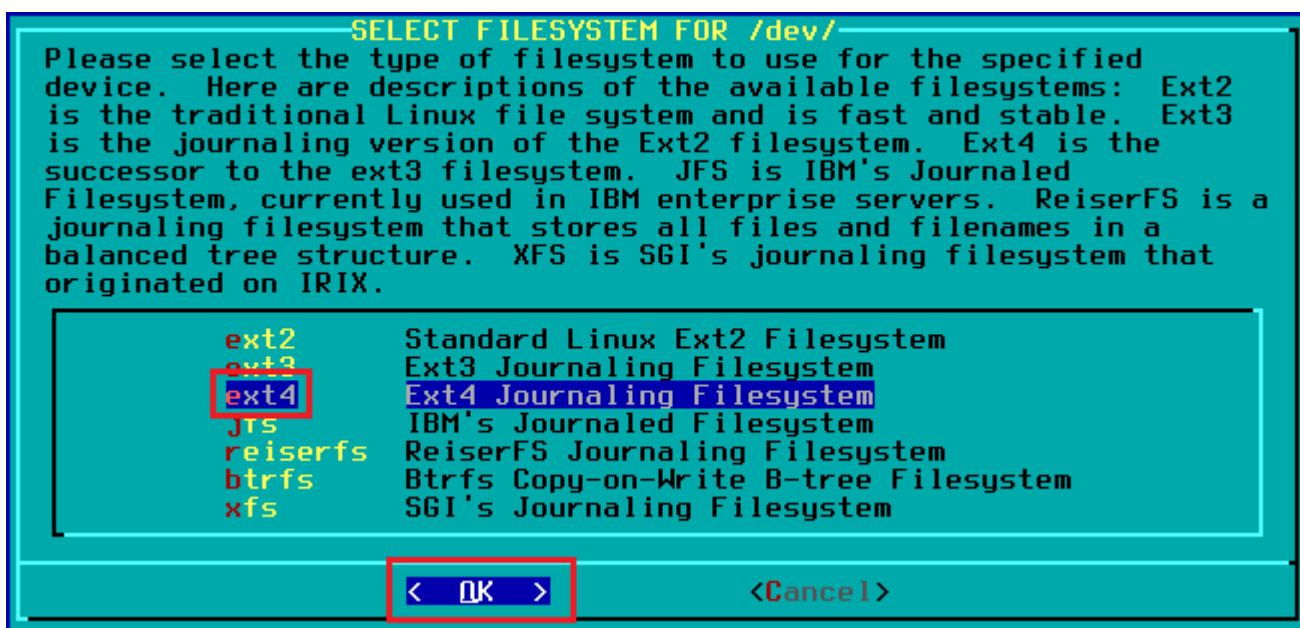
SELECT FILESYSTEM FOR /dev/

Please select the type of filesystem to use for the specified device. Here are descriptions of the available filesystems: Ext2 is the traditional Linux file system and is fast and stable. Ext3 is the journaling version of the Ext2 filesystem. Ext4 is the successor to the ext3 filesystem. JFS is IBM's Journaled Filesystem, currently used in IBM enterprise servers. ReiserFS is a journaling filesystem that stores all files and filenames in a balanced tree structure. XFS is SGI's journaling filesystem that originated on IRIX.

| | |
|---|---|
| ext2 | Standard Linux Ext2 Filesystem |
| ext3 | Ext3 Journaling Filesystem |
| ext4 | Ext4 Journaling Filesystem |
| jfs | IBM's Journaled Filesystem |
| reiserfs | ReiserFS Journaling Filesystem |
| btrfs | Btrfs Copy-on-Write B-tree Filesystem |
| xfs | SGI's Journaling Filesystem |

< OK > <Cancel>